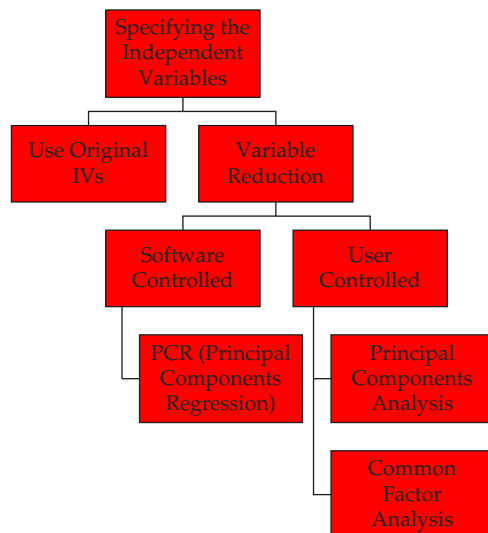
Specifying the Independent Variables

Use Original IVs

Variable Reduction

Software Controlled

User Controlled

PCR (Principal Components Regression)

Principal Components Analysis

Common Factor Analysis